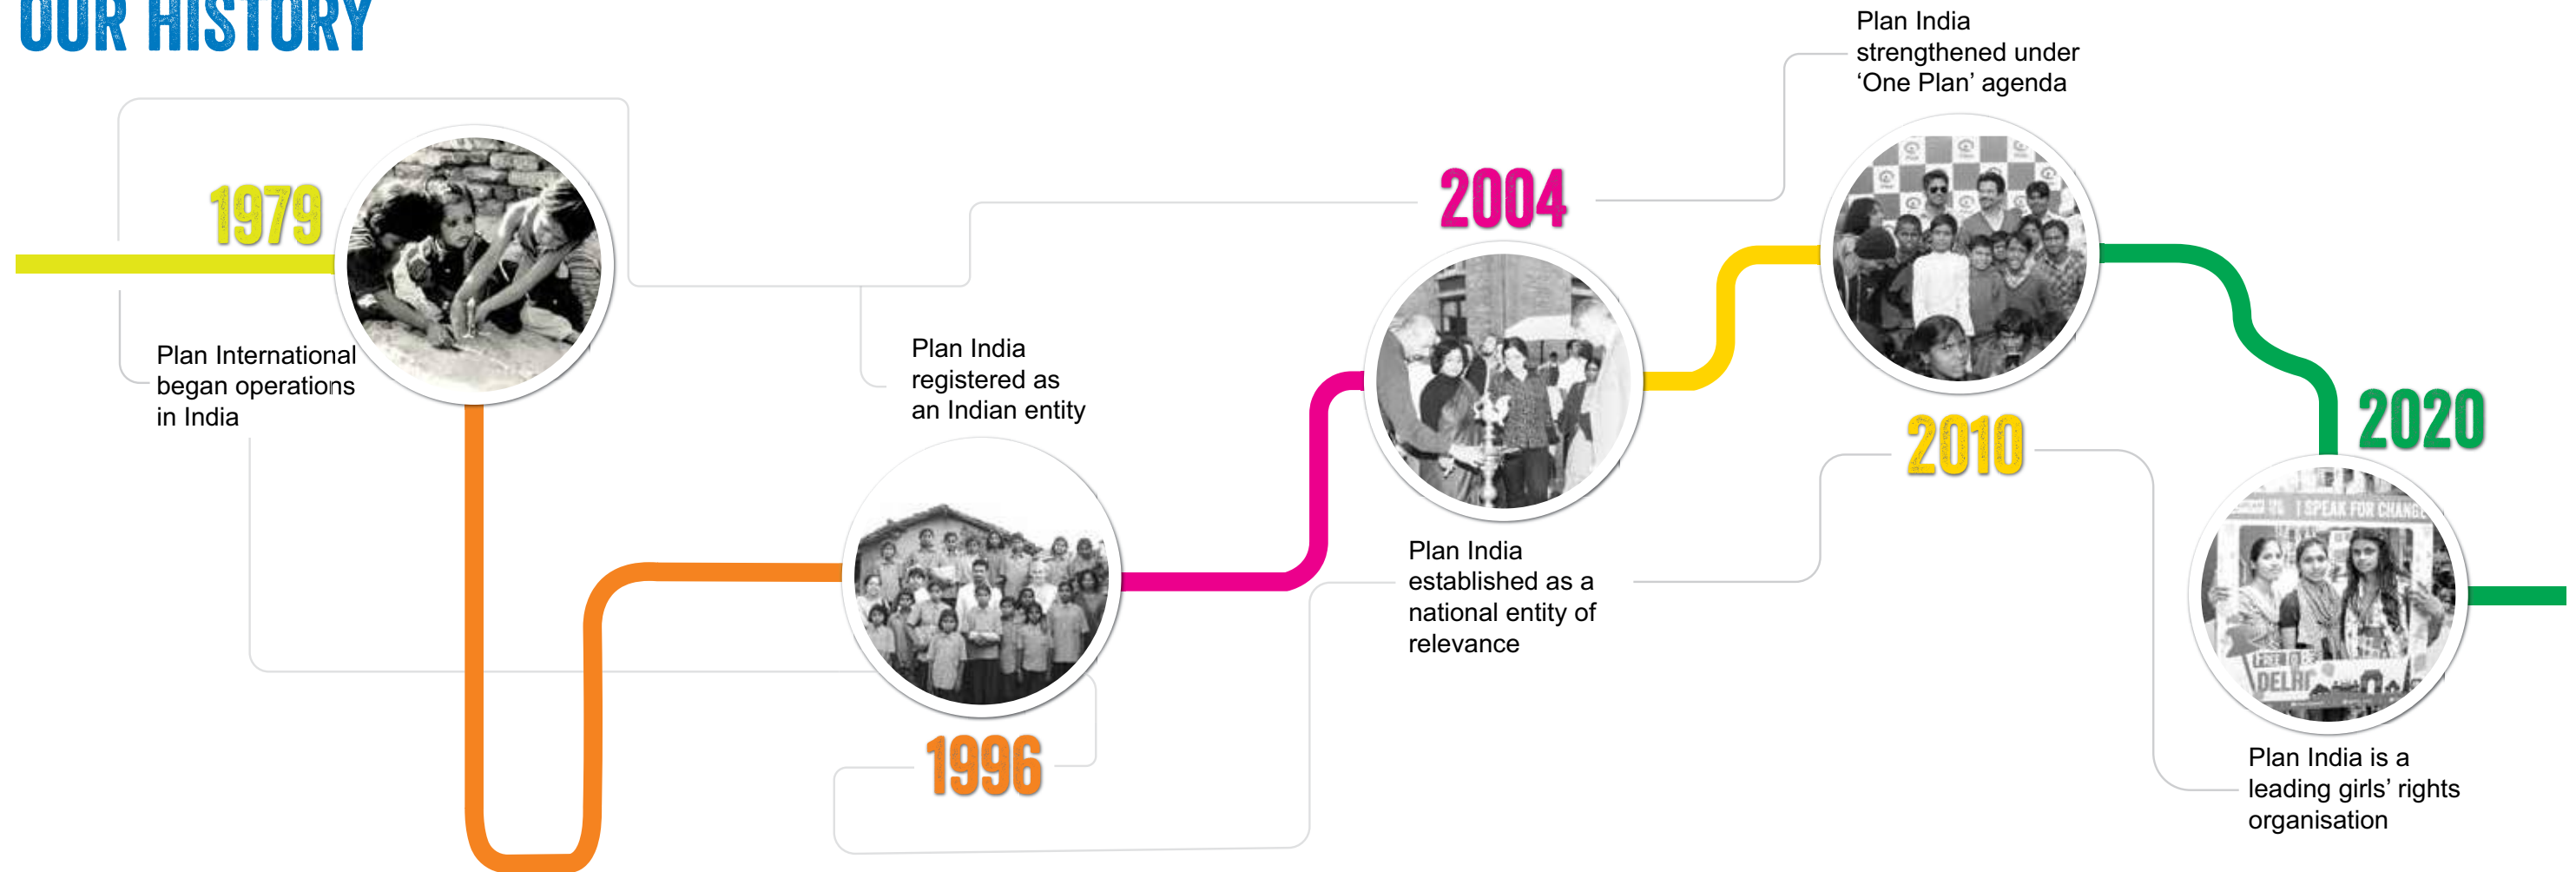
OUR HISTORY

1979

Plan International began operations in India

Plan India registered as an Indian entity

1996

2004

Plan India established as a national entity of relevance

Plan India strengthened under 'One Plan' agenda

2010

2020

I SPEAK FOR CHANGE

DELHI

Plan India is a leading girls' rights organisation